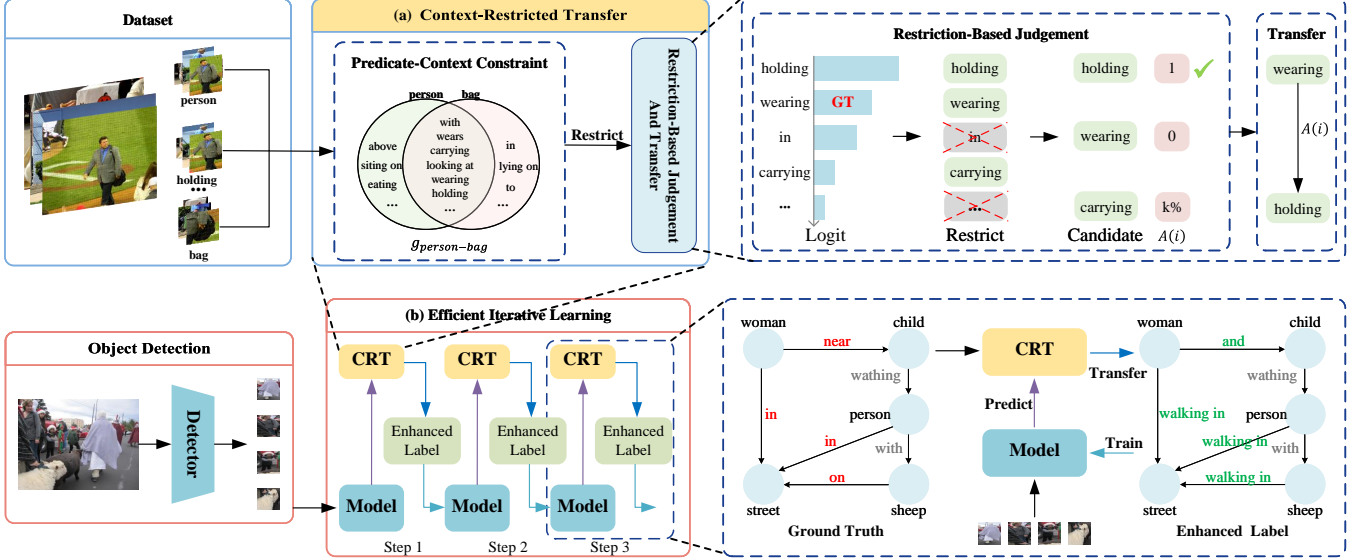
Dataset

person

holding

•••

bag

(a) Context-Restricted Transfer

Predicate-Context Constraint

person bag

above
siting on
eating
...

with
wears
carrying
looking at
wearing
holding
...

in
lying on
to
...

$g_{person-bag}$

Restrict

Restriction-Based Judgement And Transfer

Restriction-Based Judgement

holding

wearing GT

in

carrying

...

Logit

holding

wearing

in

carrying

...

Restrict

holding 1

wearing 0

carrying k%

Candidate $A(i)$

Transfer

wearing

$A(i)$

holding

Object Detection

Detector

(b) Efficient Iterative Learning

CRT

CRT

CRT

Enhanced Label

Enhanced Label

Enhanced Label

Model

Model

Model

Step 1

Step 2

Step 3

woman

near

child

wathing

person

in

in

with

on

street

sheep

Ground Truth

CRT

Predict

Model

Train

Transfer

woman

and

child

wathing

walking in

person

walking in

with

walking in

street

sheep

Enhanced Label